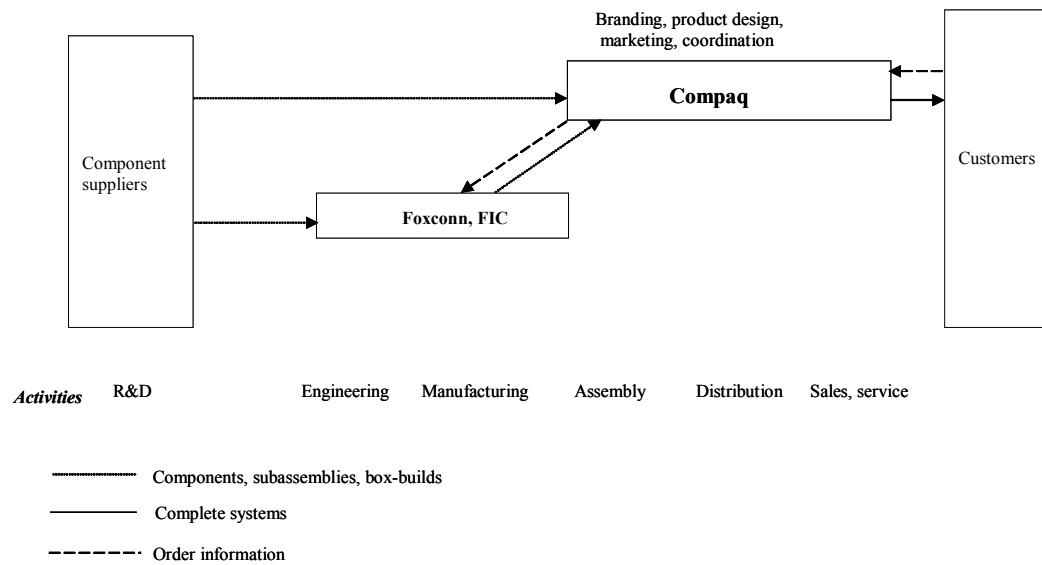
Branding, product design, marketing, coordination

Compaq

Component suppliers

Foxconn, FIC

Customers

*Activities* R&D Engineering Manufacturing Assembly Distribution Sales, service

Components, subassemblies, box-builds

Complete systems

Order information